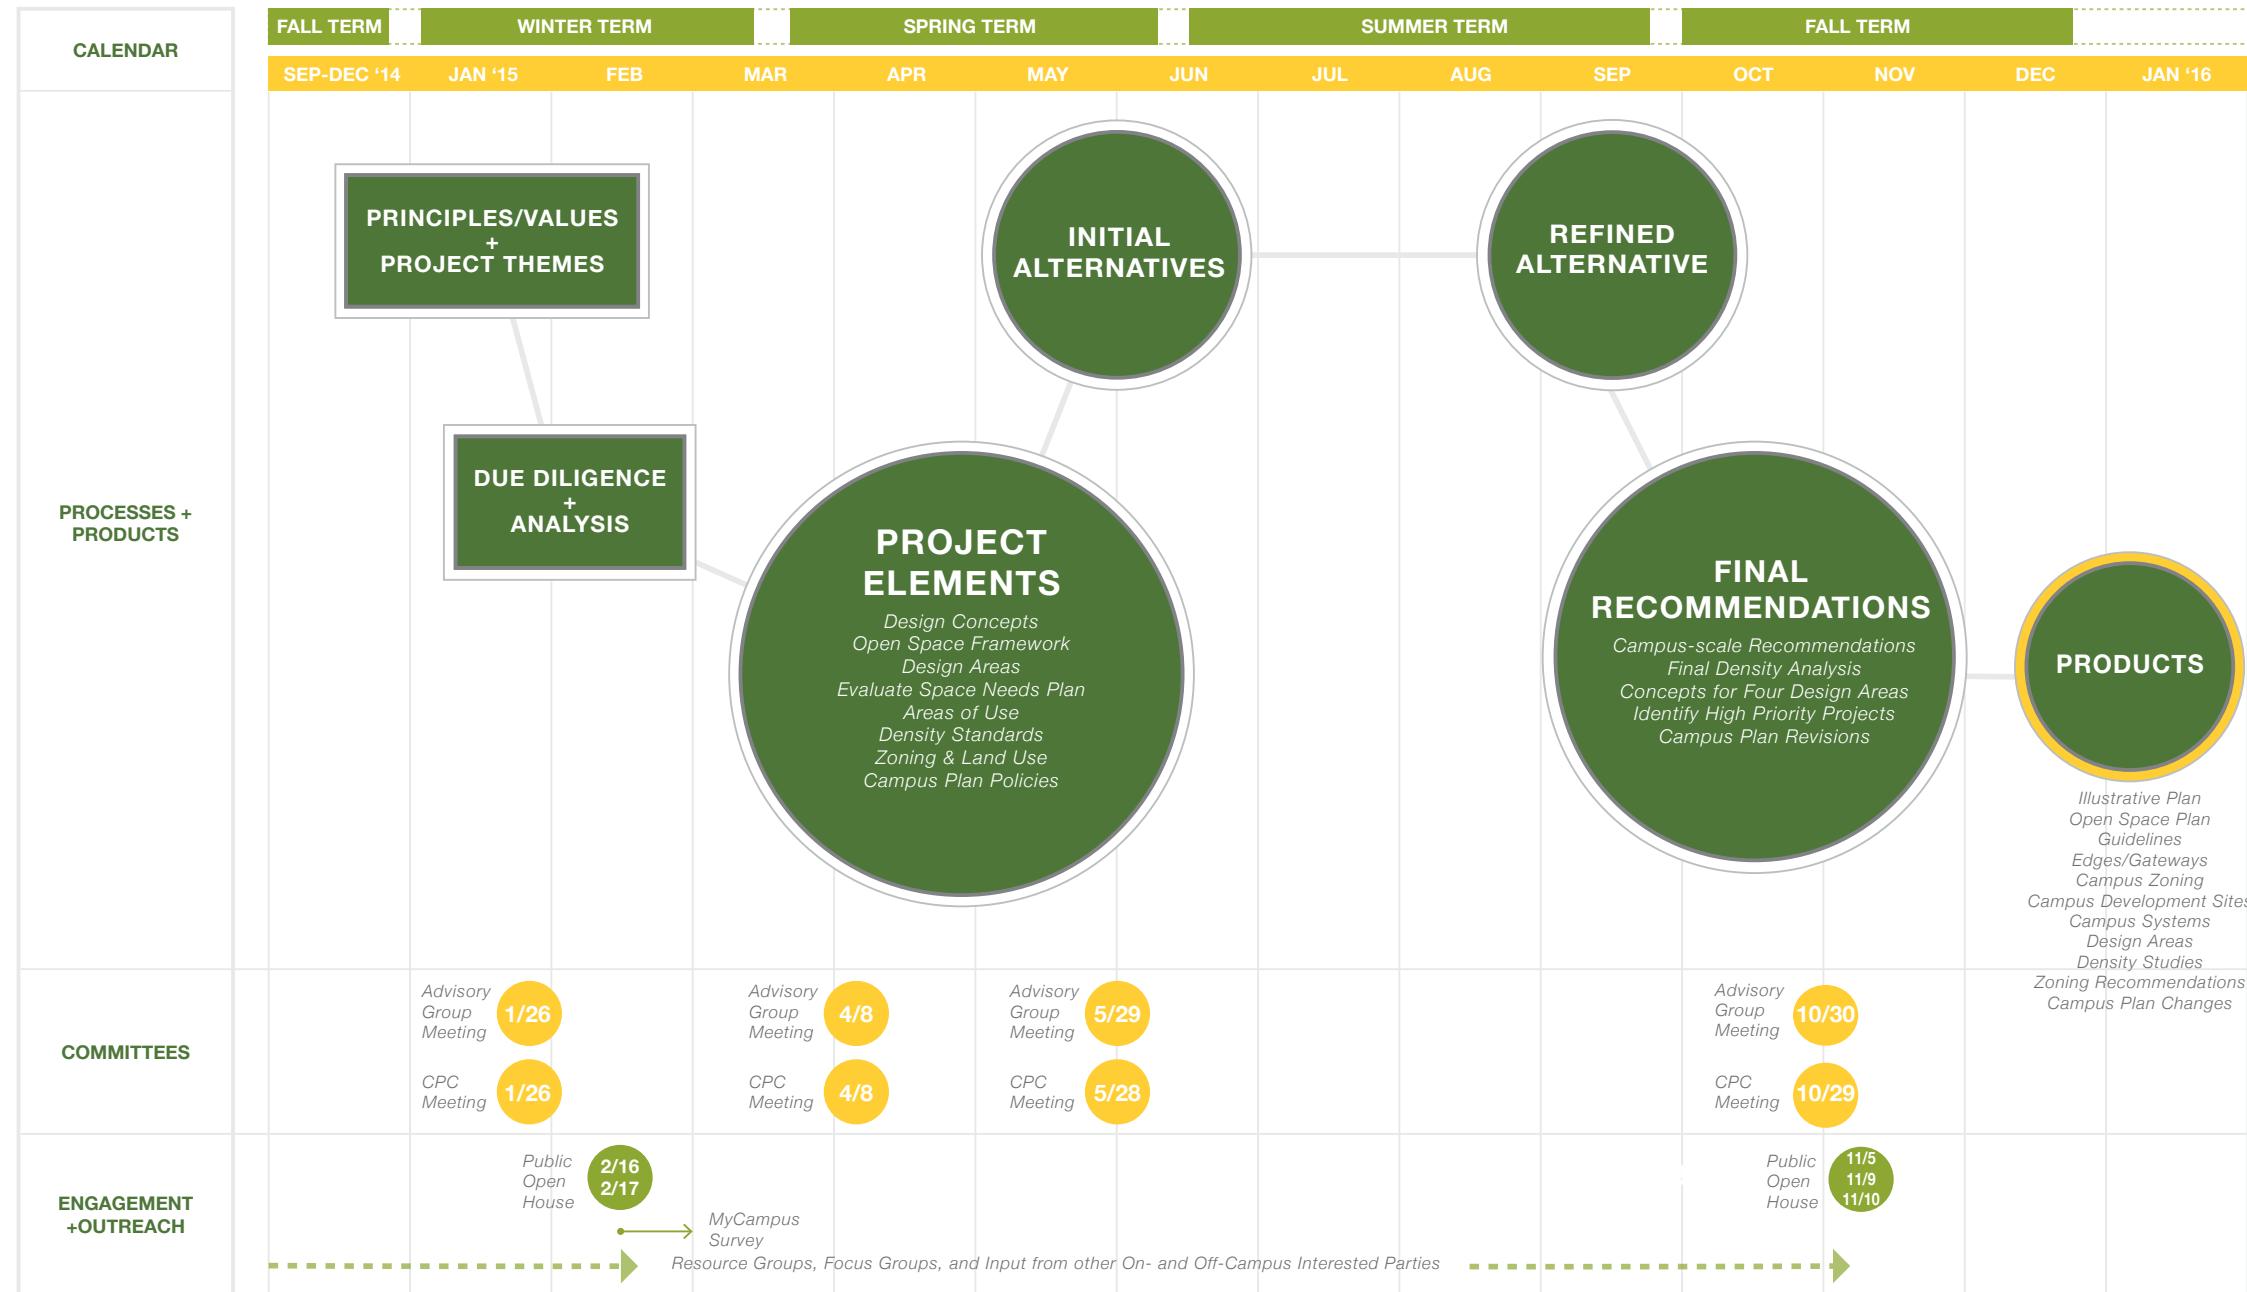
CALENDAR

FALL TERM
WINTER TERM
SPRING TERM
SUMMER TERM
FALL TERM

SEP-DEC '14 JAN '15 FEB MAR APR MAY JUN JUL AUG SEP OCT NOV DEC JAN '16

PROCESSES + PRODUCTS

PRINCIPLES/VALUES + PROJECT THEMES

DUE DILIGENCE + ANALYSIS

INITIAL ALTERNATIVES

REFINED ALTERNATIVE

PROJECT ELEMENTS
Design Concepts
Open Space Framework
Design Areas
Evaluate Space Needs Plan
Areas of Use
Density Standards
Zoning & Land Use
Campus Plan Policies

FINAL RECOMMENDATIONS
Campus-scale Recommendations
Final Density Analysis
Concepts for Four Design Areas
Identify High Priority Projects
Campus Plan Revisions

PRODUCTS
Illustrative Plan
Open Space Plan
Guidelines
Edges/Gateways
Campus Zoning
Campus Development Sites
Campus Systems
Design Areas
Density Studies
Zoning Recommendations
Campus Plan Changes

COMMITTEES

Advisory Group Meeting 1/26
CPC Meeting 1/26
Advisory Group Meeting 4/8
CPC Meeting 4/8
Advisory Group Meeting 5/29
CPC Meeting 5/28
Advisory Group Meeting 10/30
CPC Meeting 10/29

ENGAGEMENT +OUTREACH

Public Open House 2/16 2/17
MyCampus Survey
Public Open House 11/5 11/9 11/10
Resource Groups, Focus Groups, and Input from other On- and Off-Campus Interested Parties